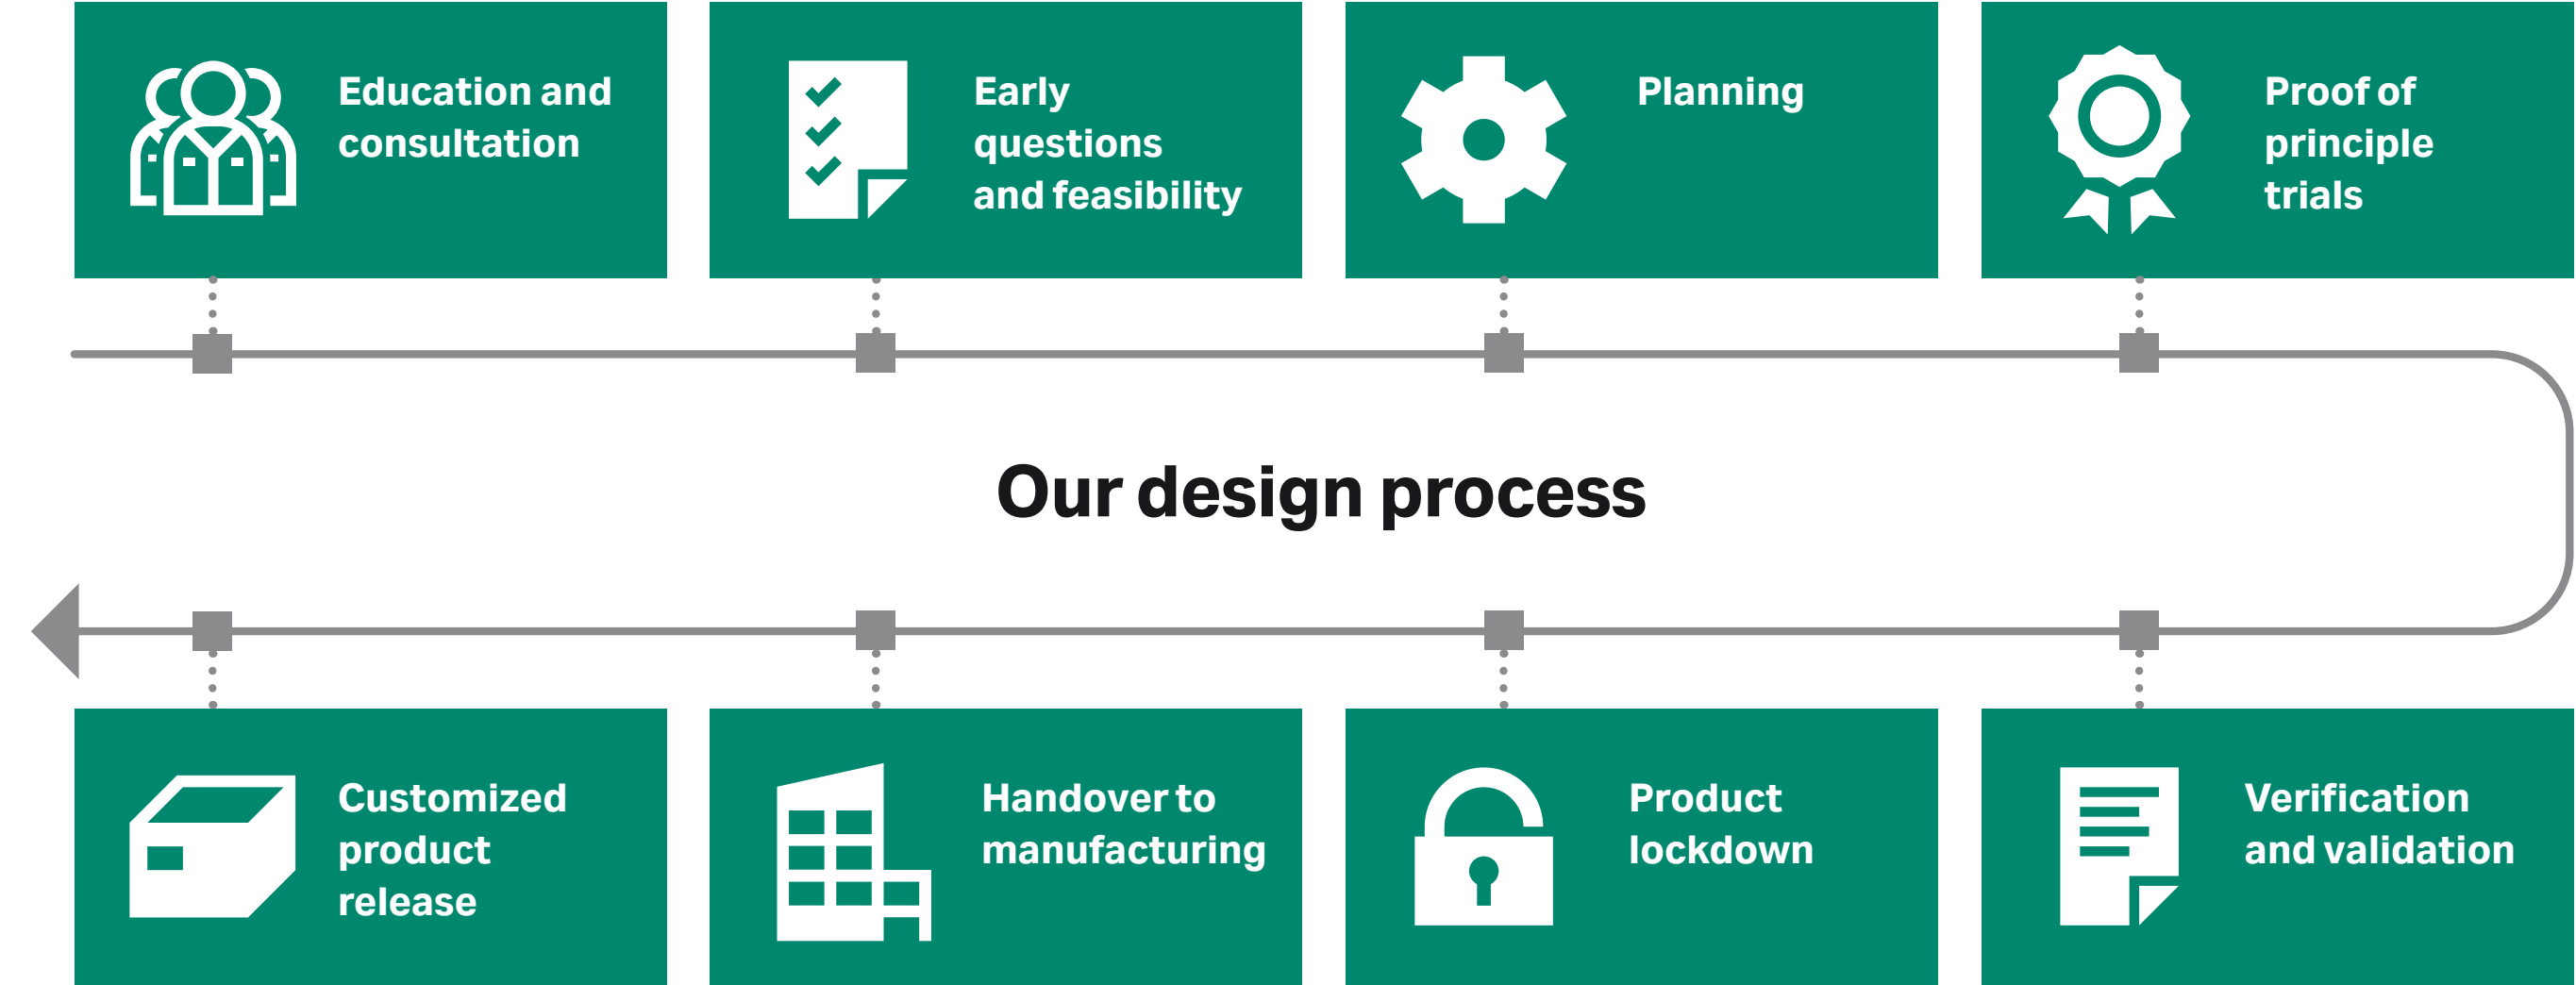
Education and consultation

Early questions and feasibility

Planning

Proof of principle trials

Our design process

Customized product release

Handover to manufacturing

Product lockdown

Verification and validation